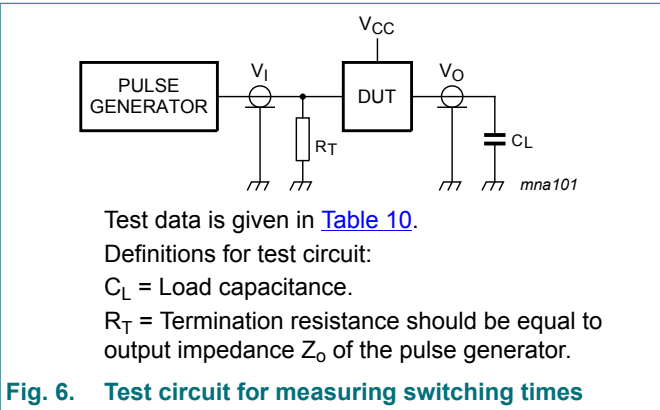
$V_{CC}$

PULSE GENERATOR

$V_I$

DUT

$V_O$

$R_T$

$C_L$

mna101

Test data is given in Table 10.

Definitions for test circuit:

$C_L$ = Load capacitance.

$R_T$ = Termination resistance should be equal to output impedance $Z_o$ of the pulse generator.

Fig. 6. Test circuit for measuring switching times